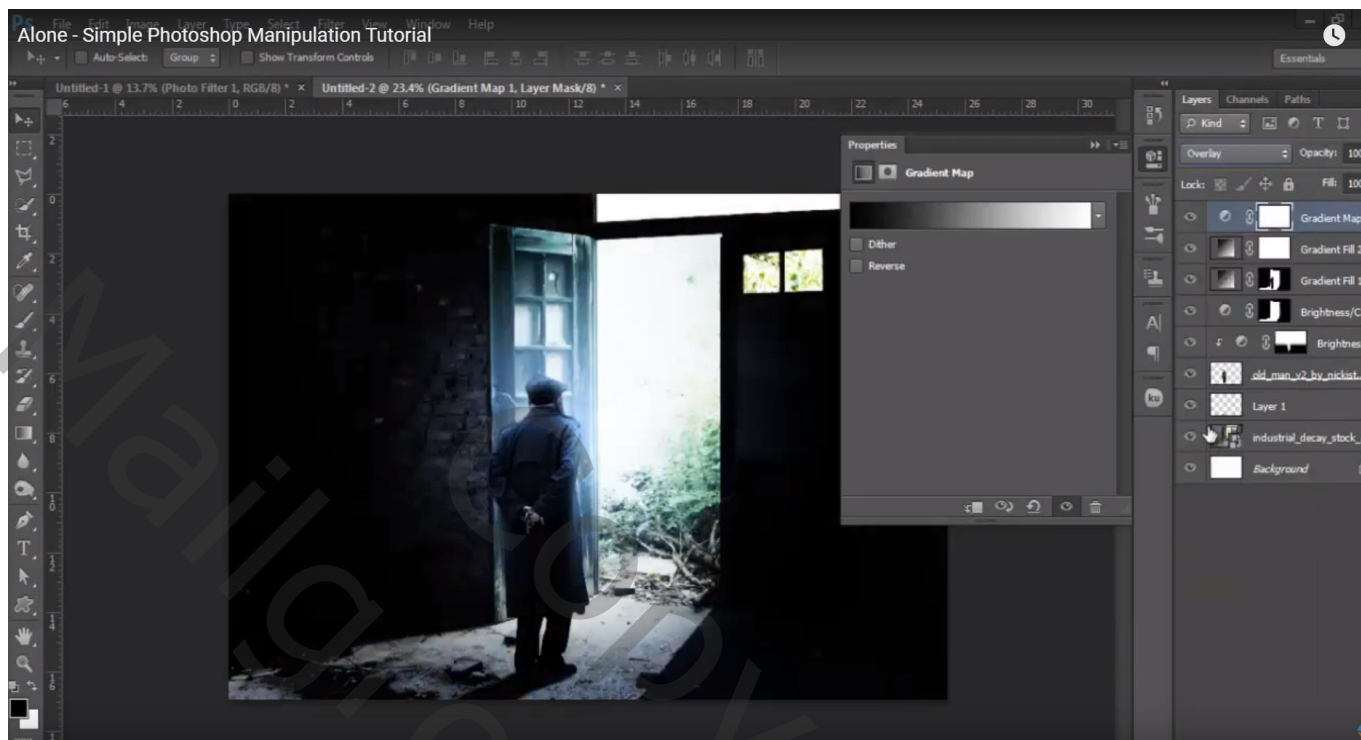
Alone - Simple Photoshop Manipulation Tutorial

Ps File Edit Image Layer Type Select Filter View Window Help

Auto-Select: Group Show Transform Controls

Essentials

Untitled-1 @ 13.7% (Photo Filter 1, RGB/8) * × Untitled-2 @ 23.4% (Gradient Map 1, Layer Mask/8) * ×

Properties

Gradient Map

Dither

Reverse

Layers Channels Paths

Kind

Overlay Opacity: 10

Lock: Fill: 10

Gradient Map

Gradient Fill 2

Gradient Fill 1

Brightness/C

Brightnes

old_man_v2_by_nickist...

Layer 1

industrial_decay_stock_

Background

Mailiang copy